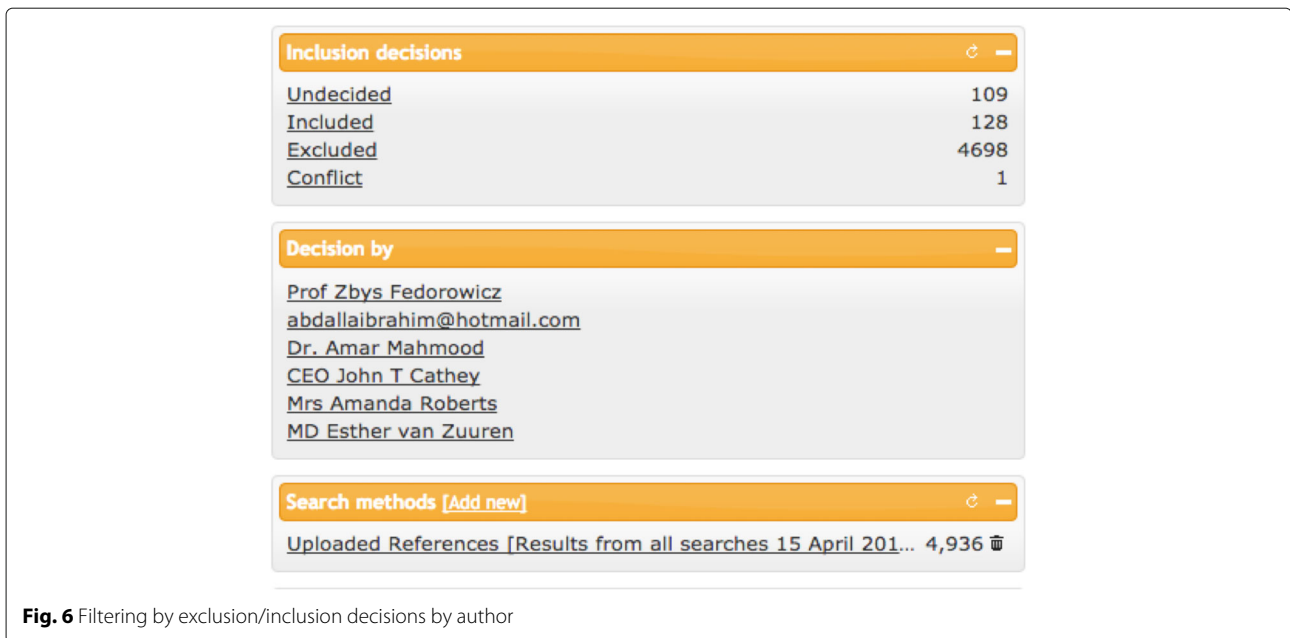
Inclusion decisions

| | |
|---|---|
| Undecided | 109 |
| Included | 128 |
| Excluded | 4698 |
| Conflict | 1 |

Decision by

Prof Zbys Fedorowicz
abdallaibrahim@hotmail.com
Dr. Amar Mahmood
CEO John T Cathey
Mrs Amanda Roberts
MD Esther van Zuuren

Search methods [Add new]

Uploaded References [Results from all searches 15 April 201... 4,936

Fig. 6 Filtering by exclusion/inclusion decisions by author